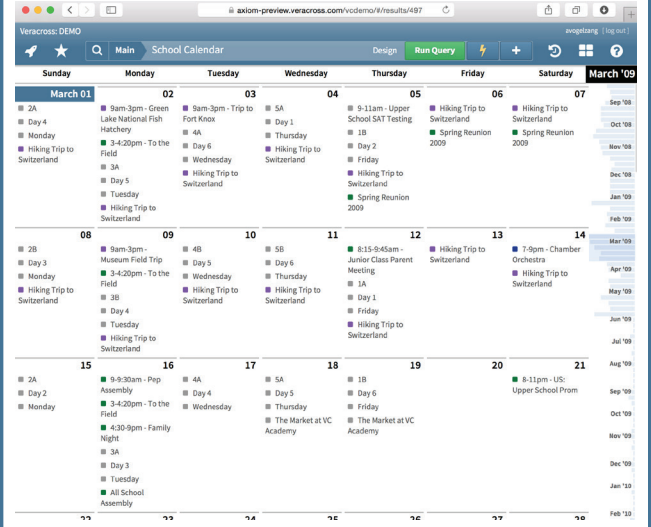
axiom-preview.veracross.com/vcdemo/#/results/497

Veracross: DEMO

avogelzang [ log out ]

Main School Calendar

Design Run Query

| Sunday | Monday | Tuesday | Wednesday | Thursday | Friday | Saturday |
|---|---|---|---|---|---|---|
| March 01 2A Day 4 Monday Hiking Trip to Switzerland | 02 9am-3pm - Green Lake National Fish Hatchery 3-4:20pm - To the Field 3A Day 5 Tuesday Hiking Trip to Switzerland | 03 9am-3pm - Trip to Fort Knox 4A Day 6 Wednesday Hiking Trip to Switzerland | 04 5A Day 1 Thursday Hiking Trip to Switzerland | 05 9-11am - Upper School SAT Testing 1B Day 2 Friday Hiking Trip to Switzerland Spring Reunion 2009 | 06 Hiking Trip to Switzerland Spring Reunion 2009 | 07 Hiking Trip to Switzerland Spring Reunion 2009 |
| 08 2B Day 3 Monday Hiking Trip to Switzerland | 09 9am-3pm - Museum Field Trip 3-4:20pm - To the Field 3B Day 4 Tuesday Hiking Trip to Switzerland | 10 4B Day 5 Wednesday Hiking Trip to Switzerland | 11 5B Day 6 Thursday Hiking Trip to Switzerland | 12 8:15-9:45am - Junior Class Parent Meeting 1A Day 1 Friday Hiking Trip to Switzerland | 13 Hiking Trip to Switzerland | 14 7-9pm - Chamber Orchestra Hiking Trip to Switzerland |
| 15 2A Day 2 Monday | 16 9-9:30am - Pep Assembly 3-4:20pm - To the Field 4:30-9pm - Family Night 3A Day 3 Tuesday All School Assembly | 17 4A Day 4 Wednesday | 18 5A Day 5 Thursday The Market at VC Academy | 19 1B Day 6 Friday The Market at VC Academy | 20 | 21 8-11pm - US: Upper School Prom |
| 22 | 23 | 24 | 25 | 26 | 27 | 28 |

March '09

Sep '08
Oct '08
Nov '08
Dec '08
Jan '09
Feb '09
Mar '09
Apr '09
May '09
Jun '09
Jul '09
Aug '09
Sep '09
Oct '09
Nov '09
Dec '09
Jan '10
Feb '10